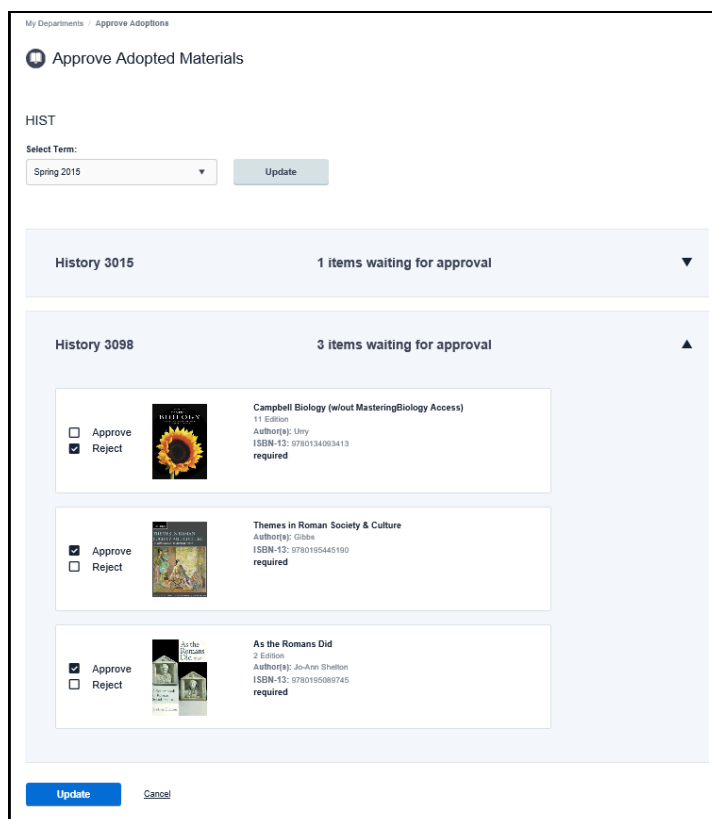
My Departments / Approve Adoptions

Approve Adopted Materials

HIST

Select Term:

Spring 2015 ▾

Update

History 3015

1 items waiting for approval

History 3098

3 items waiting for approval

Approve

Reject

BIOLOGY

Campbell Biology (w/out MasteringBiology Access)

11 Edition

Author(s): Urry

ISBN-13: 9780134093413

required

Approve

Reject

THEMES IN ROMAN SOCIETY & CULTURE

Themes in Roman Society & Culture

Author(s): Gibbs

ISBN-13: 9780195445190

required

Approve

Reject

As the Romans Did

As the Romans Did

2 Edition

Author(s): Jo-Ann Shelton

ISBN-13: 9780195089745

required

Update

Cancel